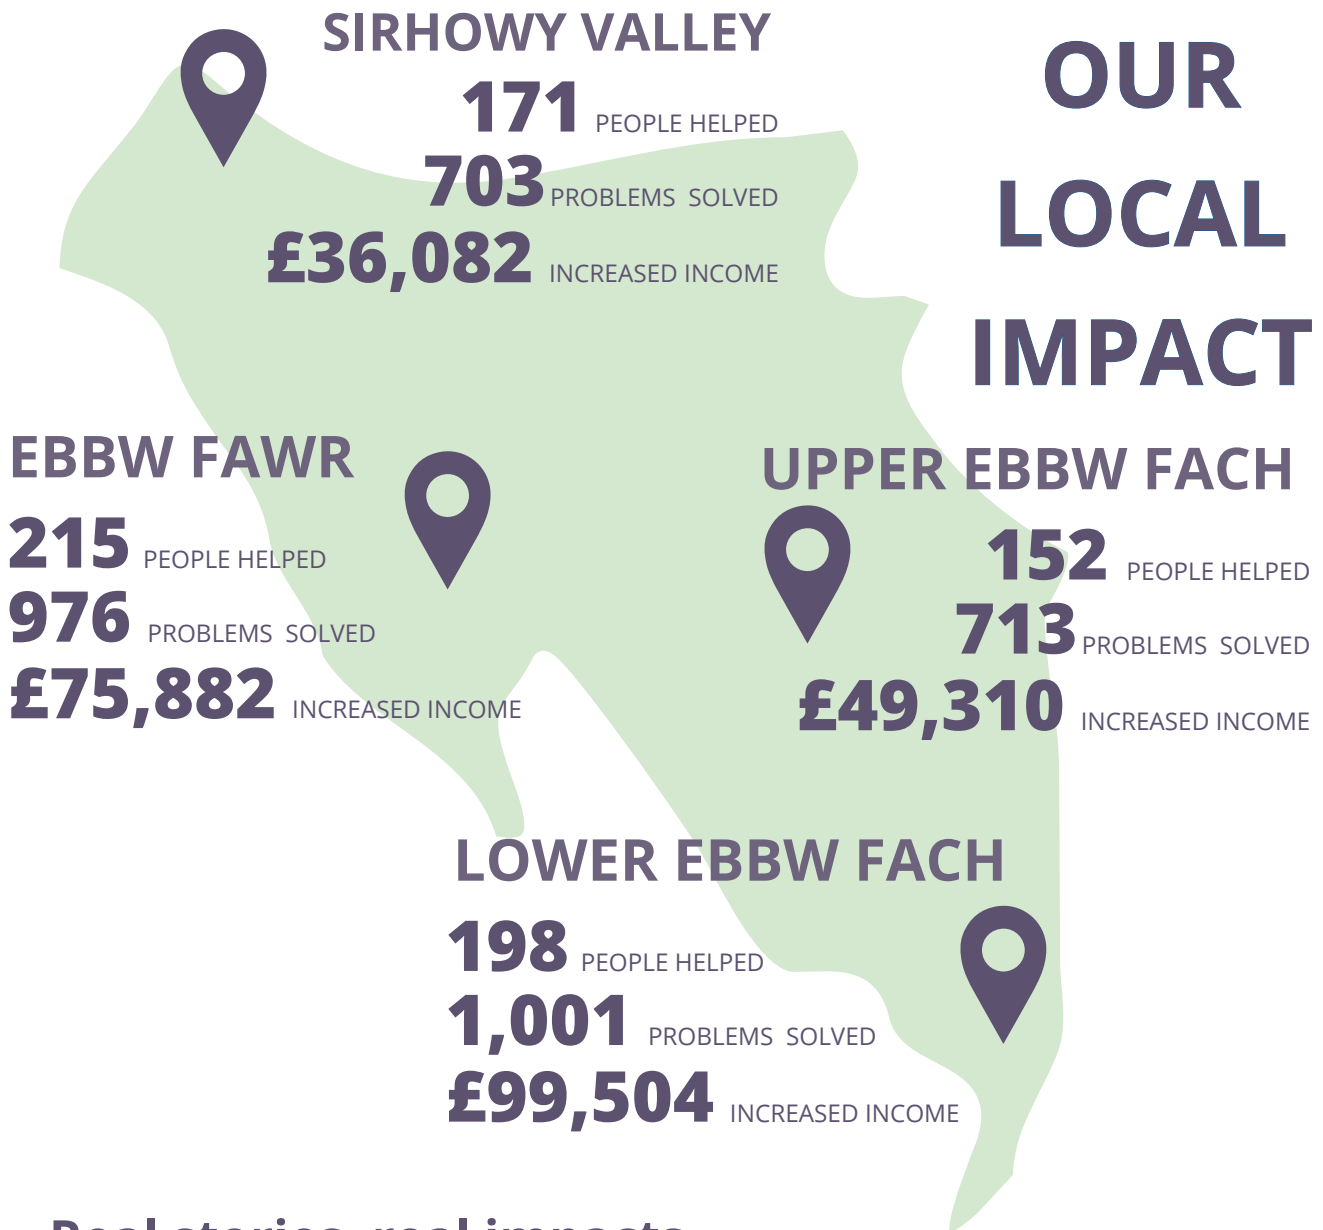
SIRHOWY VALLEY
171 PEOPLE HELPED
703 PROBLEMS SOLVED
£36,082 INCREASED INCOME

OUR LOCAL IMPACT

EBBW FAWR
215 PEOPLE HELPED
976 PROBLEMS SOLVED
£75,882 INCREASED INCOME

UPPER EBBW FACH
152 PEOPLE HELPED
713 PROBLEMS SOLVED
£49,310 INCREASED INCOME

LOWER EBBW FACH
198 PEOPLE HELPED
1,001 PROBLEMS SOLVED
£99,504 INCREASED INCOME

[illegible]